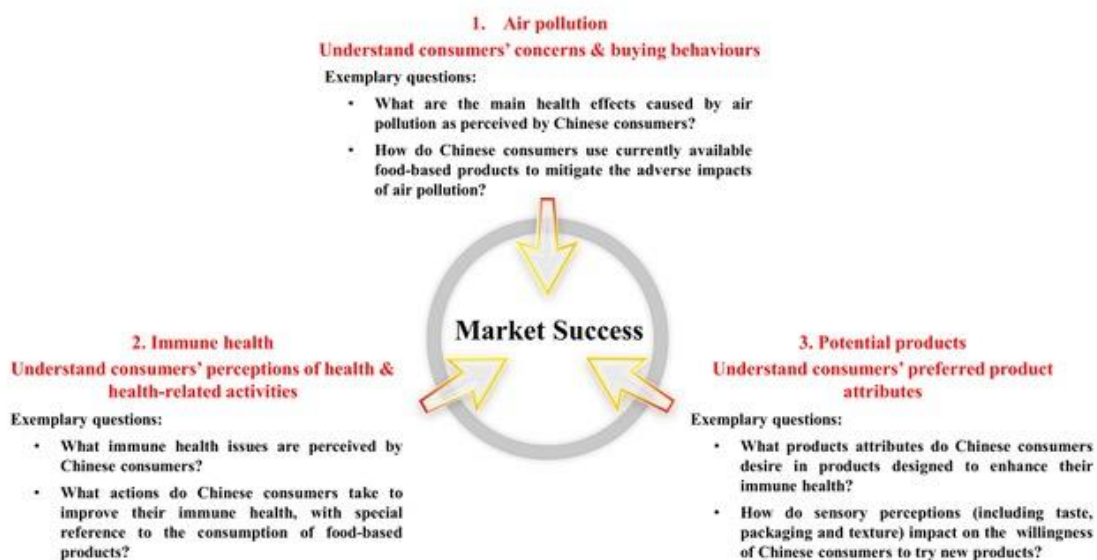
1. Air pollution
Understand consumers' concerns & buying behaviours

Exemplary questions:

• What are the main health effects caused by air pollution as perceived by Chinese consumers?

• How do Chinese consumers use currently available food-based products to mitigate the adverse impacts of air pollution?

Market Success

2. Immune health
Understand consumers' perceptions of health & health-related activities

Exemplary questions:

• What immune health issues are perceived by Chinese consumers?

• What actions do Chinese consumers take to improve their immune health, with special reference to the consumption of food-based products?

3. Potential products
Understand consumers' preferred product attributes

Exemplary questions:

• What products attributes do Chinese consumers desire in products designed to enhance their immune health?

• How do sensory perceptions (including taste, packaging and texture) impact on the willingness of Chinese consumers to try new products?